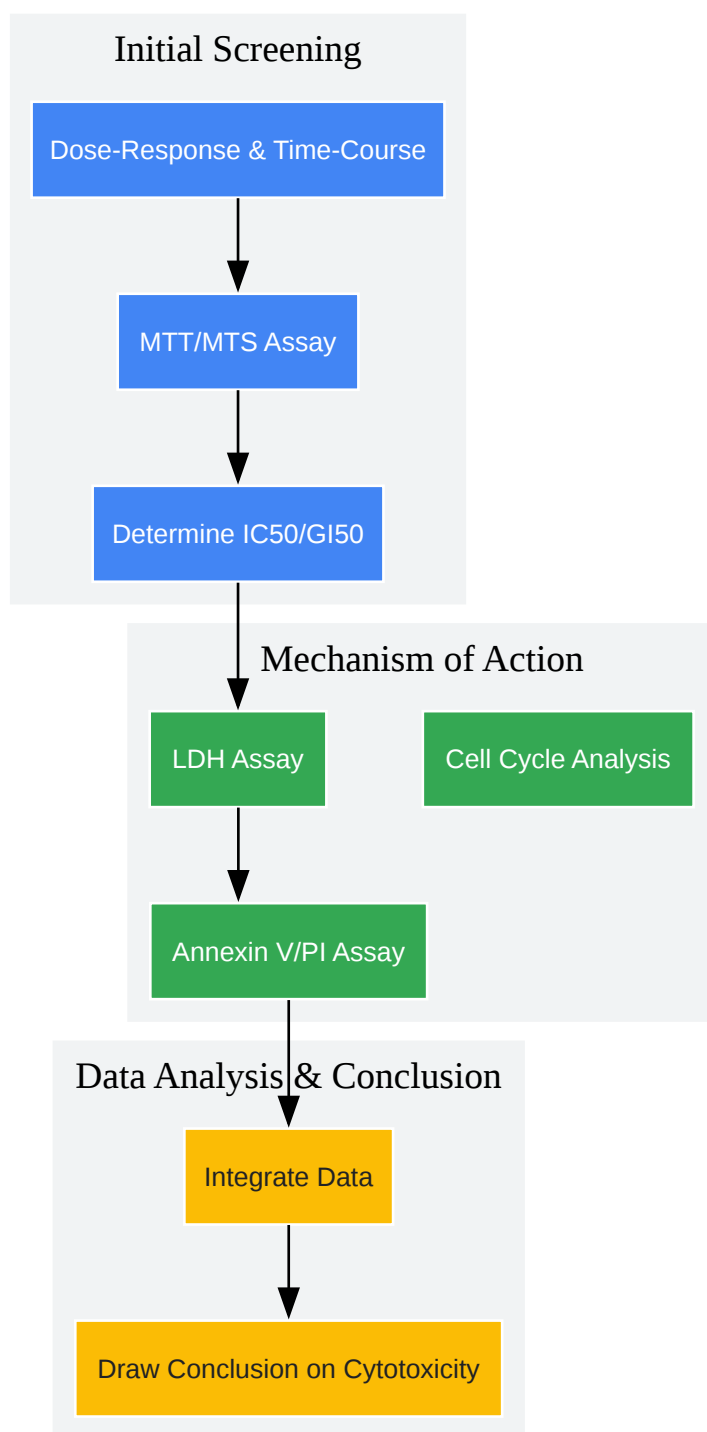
Initial Screening

Dose-Response & Time-Course

MTT/MTS Assay

Determine IC50/GI50

Mechanism of Action

LDH Assay

Cell Cycle Analysis

Annexin V/PI Assay

Data Analysis & Conclusion

Integrate Data

Draw Conclusion on Cytotoxicity